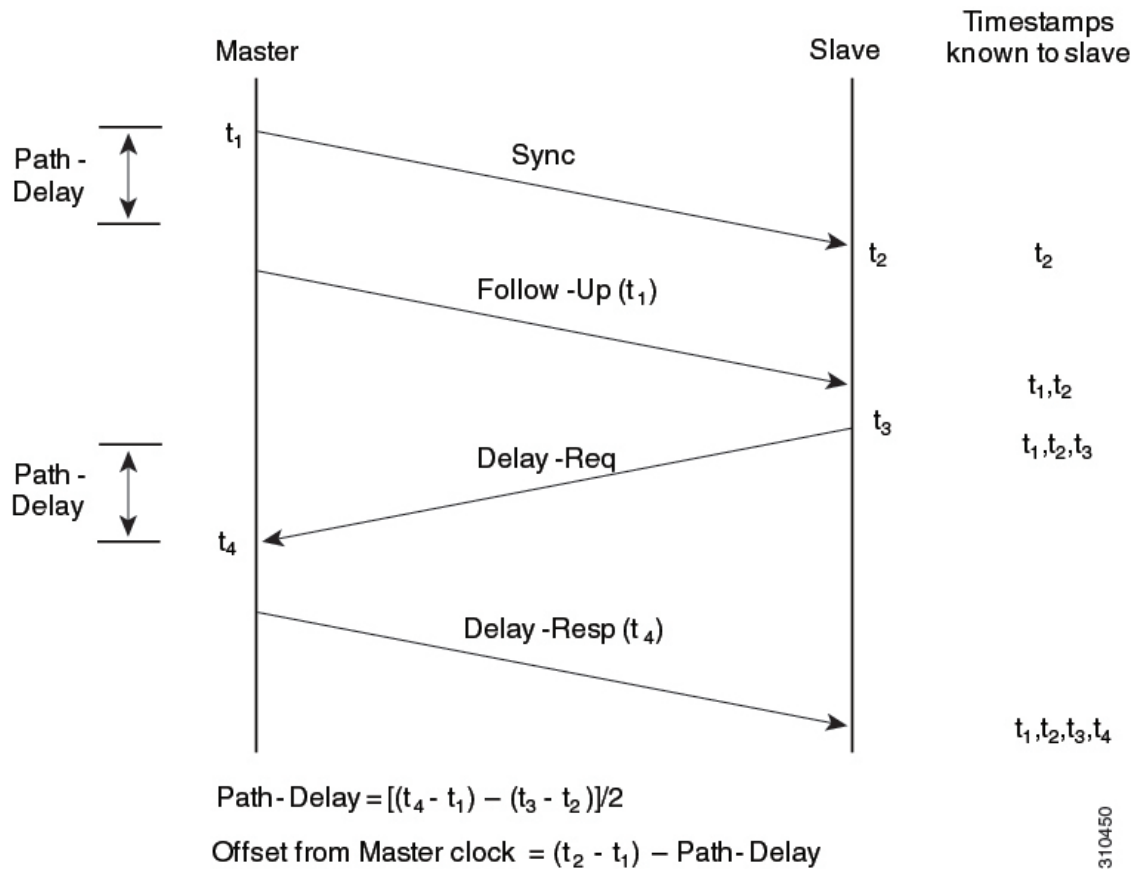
Master

Slave

Timestamps known to slave

Path - Delay

$t_1$

Sync

$t_2$

$t_2$

Follow -Up ($t_1$)

$t_1,t_2$

$t_3$

$t_1,t_2,t_3$

Path - Delay

Delay -Req

$t_4$

Delay -Resp ($t_4$)

$t_1,t_2,t_3,t_4$

Path - Delay = $[(t_4 - t_1) - (t_3 - t_2)]/2$

Offset from Master clock = $(t_2 - t_1)$ – Path - Delay

310450